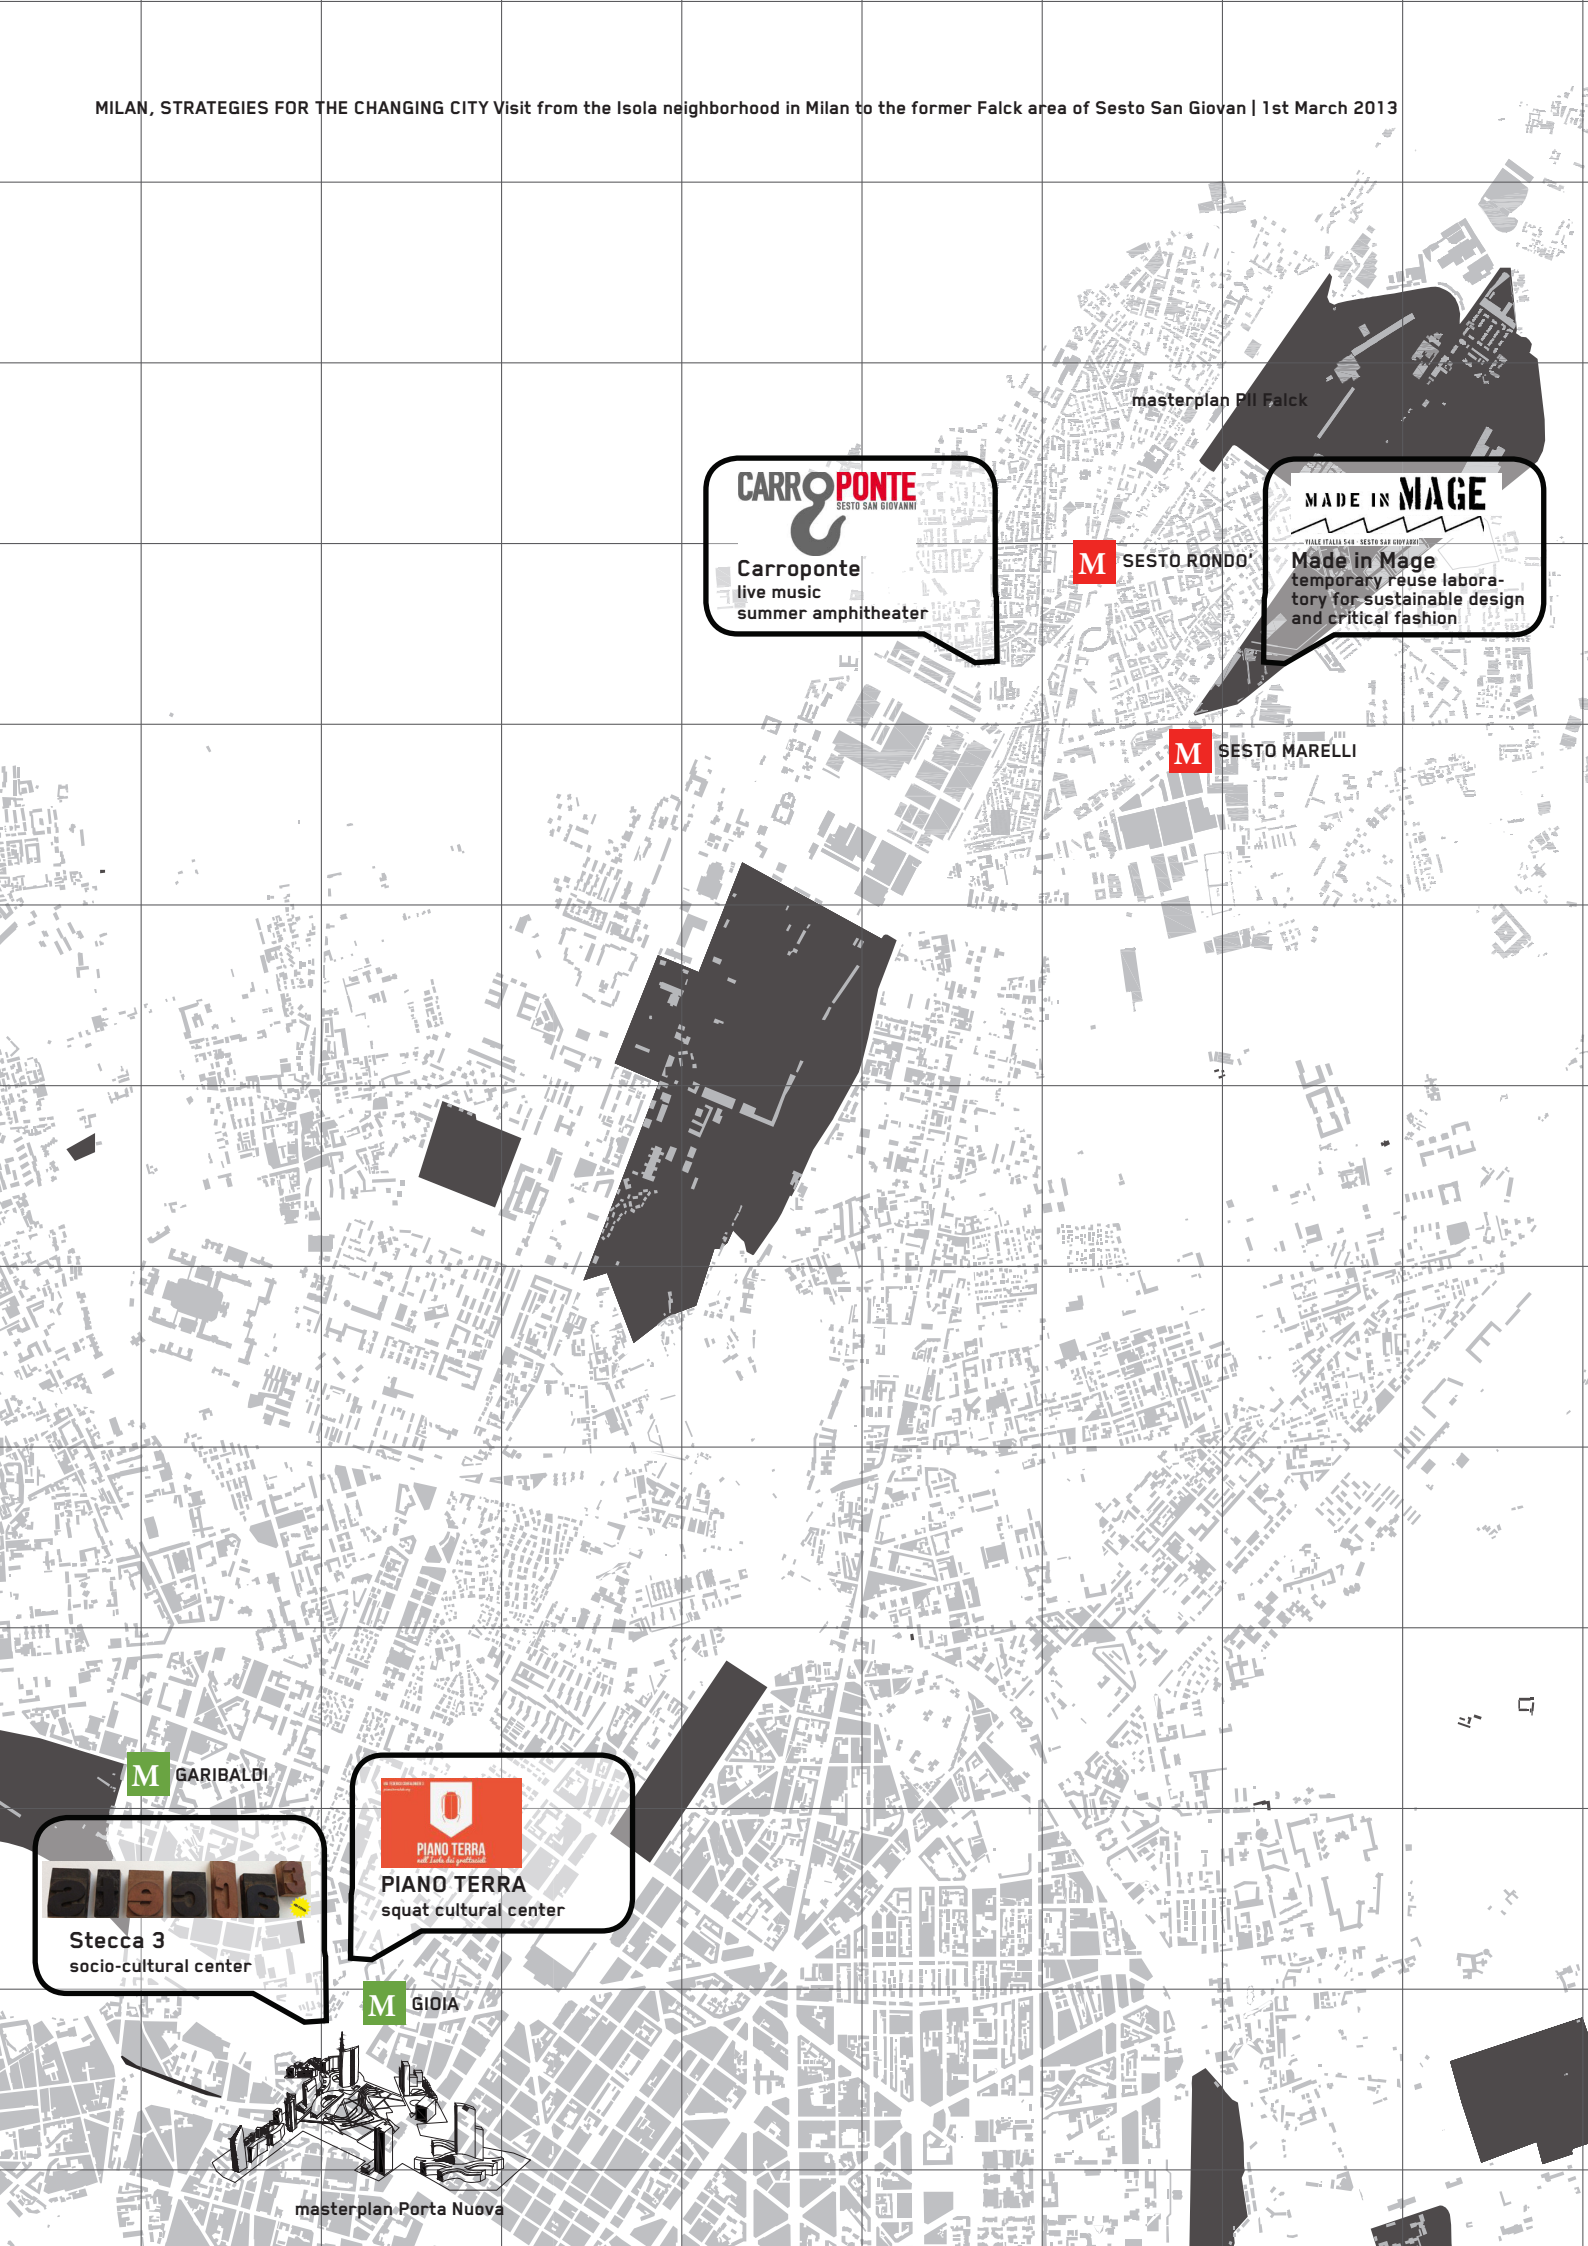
MILAN, STRATEGIES FOR THE CHANGING CITY Visit from the Isola neighborhood in Milan to the former Falck area of Sesto San Giovan | 1st March 2013

masterplan PII Falck

CARROPONTE
SESTO SAN GIOVANNI
Carroponte
live music
summer amphitheater

M SESTO RONDO'

MADE IN MAGE
VIALE ITALIA 548 · SESTO SAN GIOVANNI
Made in Mage
temporary reuse laboratory for sustainable design and critical fashion

M SESTO MARELLI

M GARIBALDI

Stecca 3
socio-cultural center

PIANO TERRA
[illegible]
PIANO TERRA
squat cultural center

M GIOIA

masterplan Porta Nuova